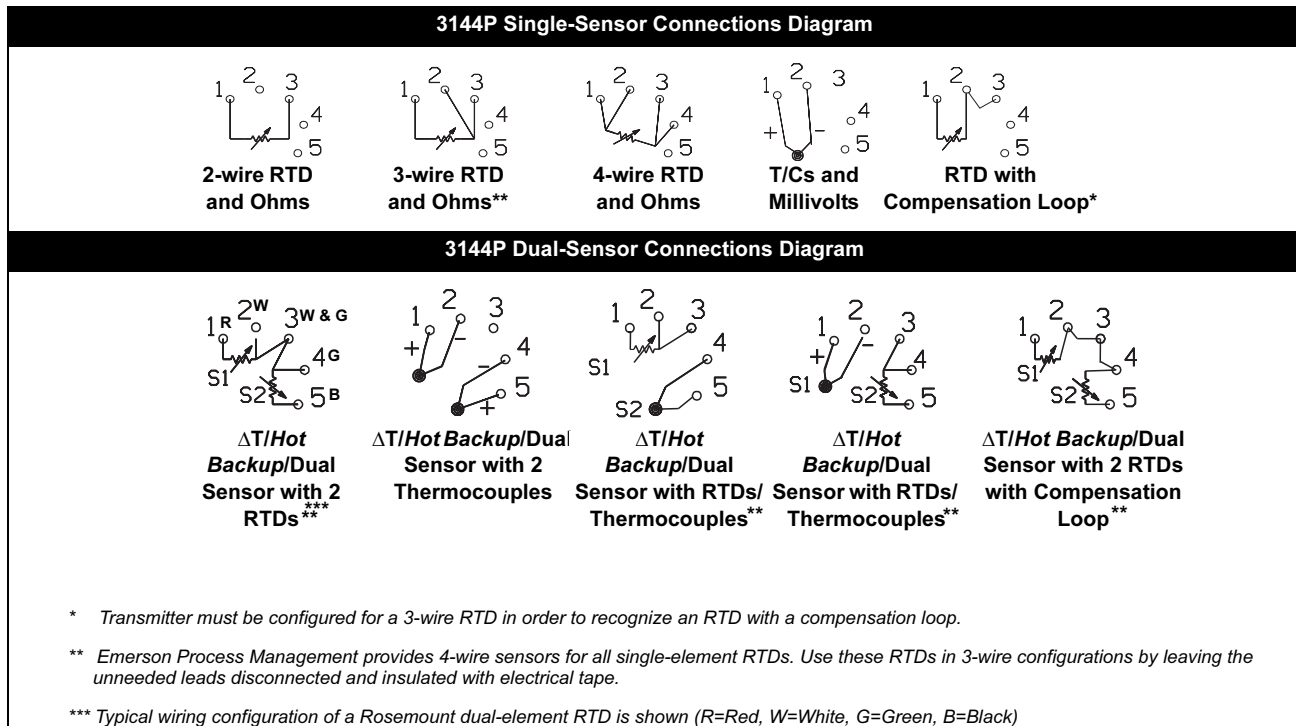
3144P Single-Sensor Connections Diagram

1 2 3 4 5
2-wire RTD and Ohms

1 2 3 4 5
3-wire RTD and Ohms**

1 2 3 4 5
4-wire RTD and Ohms

1 2 3 + - 4 5
T/Cs and Millivolts

1 2 3 4 5
RTD with Compensation Loop*

3144P Dual-Sensor Connections Diagram

1 R 2 W 3 W & G 4 G S1 S2 5 B
ΔT/*Hot Backup*/Dual Sensor with 2 RTDs***

1 2 3 + - - 4 5 +
ΔT/*Hot Backup*/Dual Sensor with 2 Thermocouples

1 2 3 4 S1 S2 5
ΔT/*Hot Backup*/Dual Sensor with RTDs/ Thermocouples**

1 2 3 + - S1 4 S2 5
ΔT/*Hot Backup*/Dual Sensor with RTDs/ Thermocouples**

1 2 3 S1 4 S2 5
ΔT/*Hot Backup*/Dual Sensor with 2 RTDs with Compensation Loop**

* *Transmitter must be configured for a 3-wire RTD in order to recognize an RTD with a compensation loop.*

** *Emerson Process Management provides 4-wire sensors for all single-element RTDs. Use these RTDs in 3-wire configurations by leaving the unneeded leads disconnected and insulated with electrical tape.*

*** *Typical wiring configuration of a Rosemount dual-element RTD is shown (R=Red, W=White, G=Green, B=Black)*